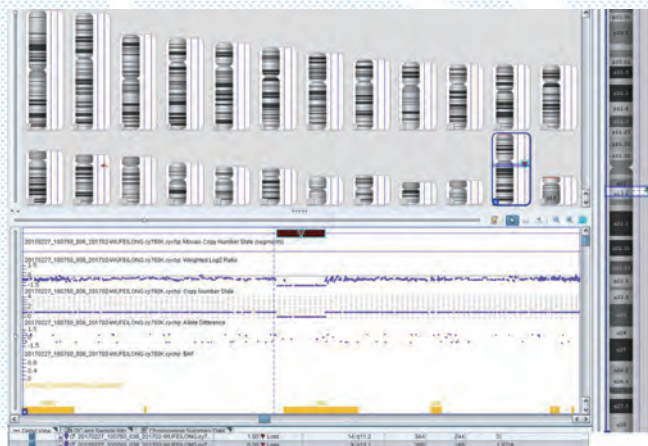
20170227_100750_006_2017024WUFEILONG.cy750K.cychp: Mosaic Copy Number State (segments)

20170227_100750_006_2017024WUFEILONG.cy750K.cychp: Weighted Log2 Ratio

20170227_100750_006_2017024WUFEILONG.cy750K.cychp: Copy Number State

20170227_100750_006_2017024WUFEILONG.cy750K.cychp: Allele Difference

20170227_100750_006_2017024WUFEILONG.cy750K.cychp: BAF

1.5
-1.5
1.5
-1.5
0.8
0.4

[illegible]
20170227_100750_006_2017024WUFEILONG.cy7 | 1.00 | Loss | 14 q11.2 | 344 | 244 | 5